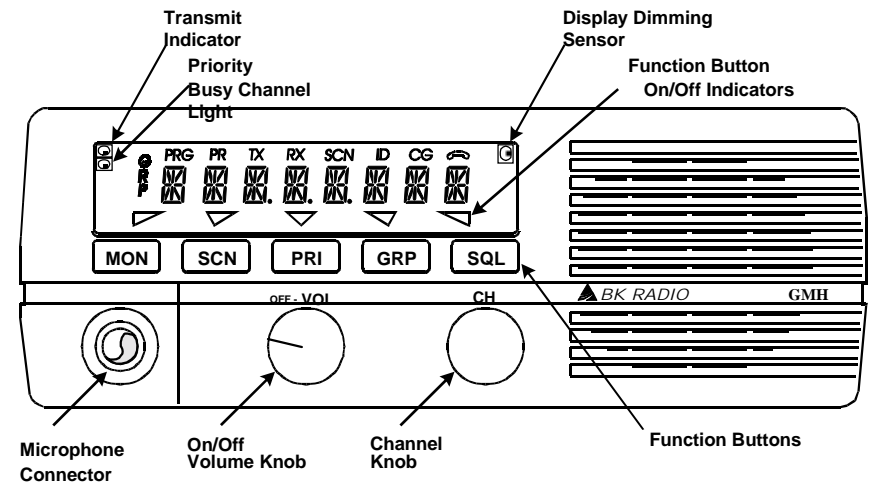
Transmit Indicator

Priority Busy Channel Light

Display Dimming Sensor

Function Button On/Off Indicators

G R P

PRG PR TX RX SCN ID CG

MON SCN PRI GRP SQL

OFF - VOL

CH

BK RADIO GMH

Microphone Connector

On/Off Volume Knob

Channel Knob

Function Buttons